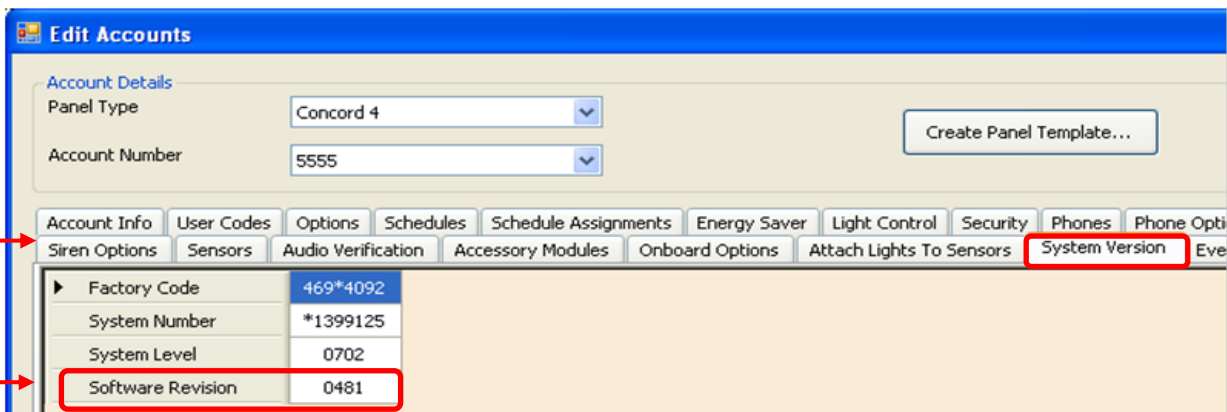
Edit Accounts

Account Details

Panel Type

Concord 4

Account Number

5555

Create Panel Template...

Account Info | User Codes | Options | Schedules | Schedule Assignments | Energy Saver | Light Control | Security | Phones | Phone Opti

Siren Options | Sensors | Audio Verification | Accessory Modules | Onboard Options | Attach Lights To Sensors | System Version | Eve

| | |
|---|---|
| Factory Code | 469*4092 |
| System Number | *1399125 |
| System Level | 0702 |
| Software Revision | 0481 |